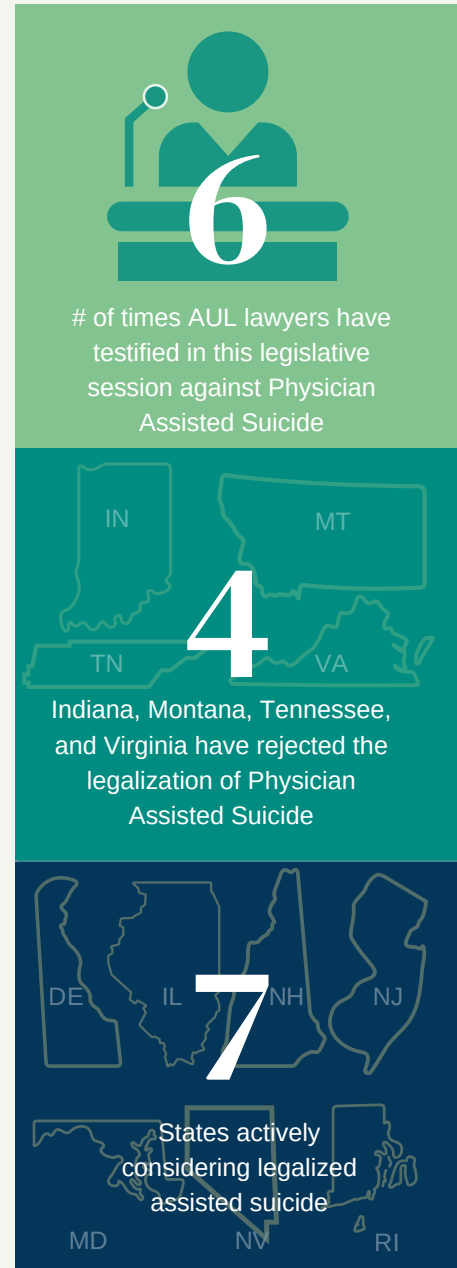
6

# of times AUL lawyers have testified in this legislative session against Physician Assisted Suicide

IN
MT
TN
VA

4

Indiana, Montana, Tennessee, and Virginia have rejected the legalization of Physician Assisted Suicide

DE
IL
NH
NJ

7

States actively considering legalized assisted suicide

MD
NV
RI